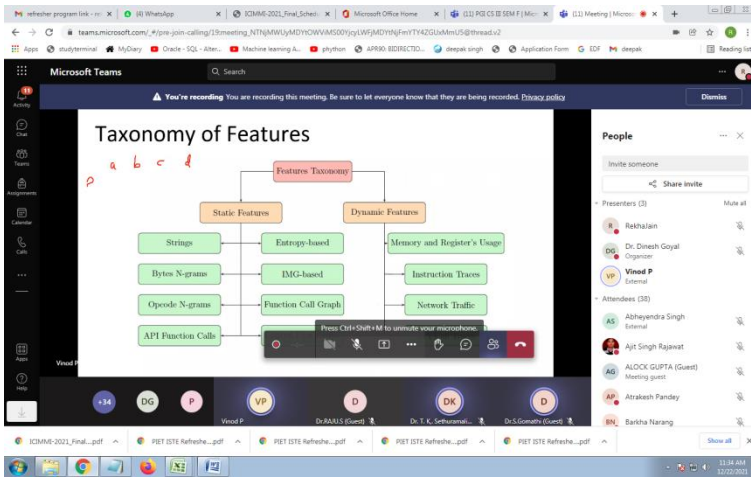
refresher program link - no | (4) WhatsApp | ICIMME-2021_Final_Sched | Microsoft Office Home | (11) PGI CS III SEM F | Mi | (11) Meeting | Microso

teams.microsoft.com/_#/pre-join-calling/19:meeting_NTNjMWUyMDYtOWViMS00YjcyLWFjMDYtNjFmYTY4ZGUxMmU5@thread.v2

Apps studyterminal MyDiary Oracle - SQL - Alter... Machine learning A... phython APR90: BIDIRECTIO... deepak singh Application Form EDF deepak Reading list

Microsoft Teams Search

Activity Chat Teams Assignments Calendar Calls Apps Help

You're recording You are recording this meeting. Be sure to let everyone know that they are being recorded. Privacy policy Dismiss

Taxonomy of Features

a b c d
p

Features Taxonomy

Static Features

Dynamic Features

Strings

Entropy-based

Memory and Register's Usage

Bytes N-grams

IMG-based

Instruction Traces

Opcode N-grams

Function Call Graph

Network Traffic

API Function Calls

Press Ctrl+Shift+M to unmute your microphone.

Vinod P

People

Invite someone

Share invite

Presenters (3) Mute all

RekhaJain

Dr. Dinesh Goyal
Organizer

Vinod P
External

Attendees (38)

Abheyendra Singh
External

Ajit Singh Rajawat

ALOCK GUPTA (Guest)
Meeting guest

Atrakesh Pandey

Barkha Narang

+34 DG P VP Vinod P D Dr.RAJU.S (Guest) DK Dr. T. K. Sethuramali... D Dr.S.Gomathi (Guest)

ICIMME-2021_Final....pdf | PIET ISTE Refreshe....pdf | PIET ISTE Refreshe....pdf | PIET ISTE Refreshe....pdf | PIET ISTE Refreshe....pdf | Show all

11:34 AM
12/22/2021